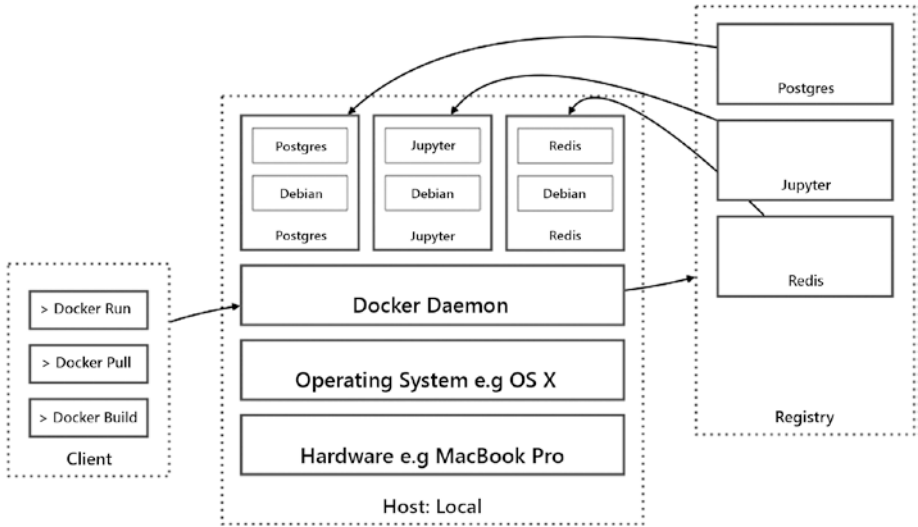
Postgres

Debian

Postgres

Jupyter

Debian

Jupyter

Redis

Debian

Redis

Docker Daemon

Operating System e.g OS X

Hardware e.g MacBook Pro

Host: Local

> Docker Run

> Docker Pull

> Docker Build

Client

Postgres

Jupyter

Redis

Registry